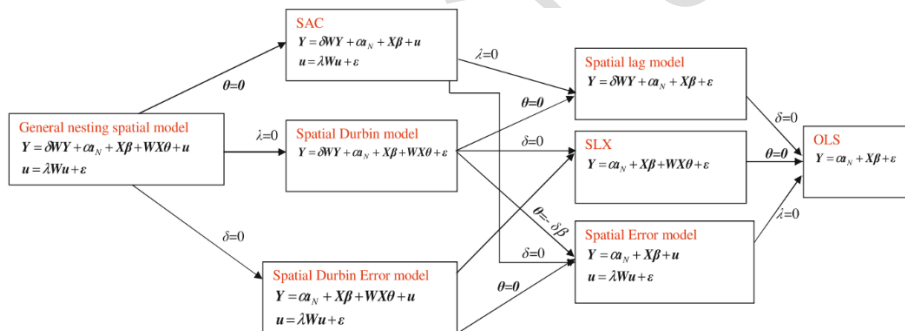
SAC
$Y = \delta WY + \alpha\iota_N + X\beta + u$
$u = \lambda Wu + \varepsilon$

$\theta=0$

$\lambda=0$

General nesting spatial model
$Y = \delta WY + \alpha\iota_N + X\beta + WX\theta + u$
$u = \lambda Wu + \varepsilon$

$\lambda=0$

Spatial Durbin model
$Y = \delta WY + \alpha\iota_N + X\beta + WX\theta + \varepsilon$

$\delta=0$

Spatial Durbin Error model
$Y = \alpha\iota_N + X\beta + WX\theta + u$
$u = \lambda Wu + \varepsilon$

Spatial lag model
$Y = \delta WY + \alpha\iota_N + X\beta + \varepsilon$

$\theta=0$

$\delta=0$

SLX
$Y = \alpha\iota_N + X\beta + WX\theta + \varepsilon$

$\theta=-\delta\beta$

$\delta=0$

$\theta=0$

Spatial Error model
$Y = \alpha\iota_N + X\beta + u$
$u = \lambda Wu + \varepsilon$

$\delta=0$

$\theta=0$

$\lambda=0$

OLS
$Y = \alpha\iota_N + X\beta + \varepsilon$